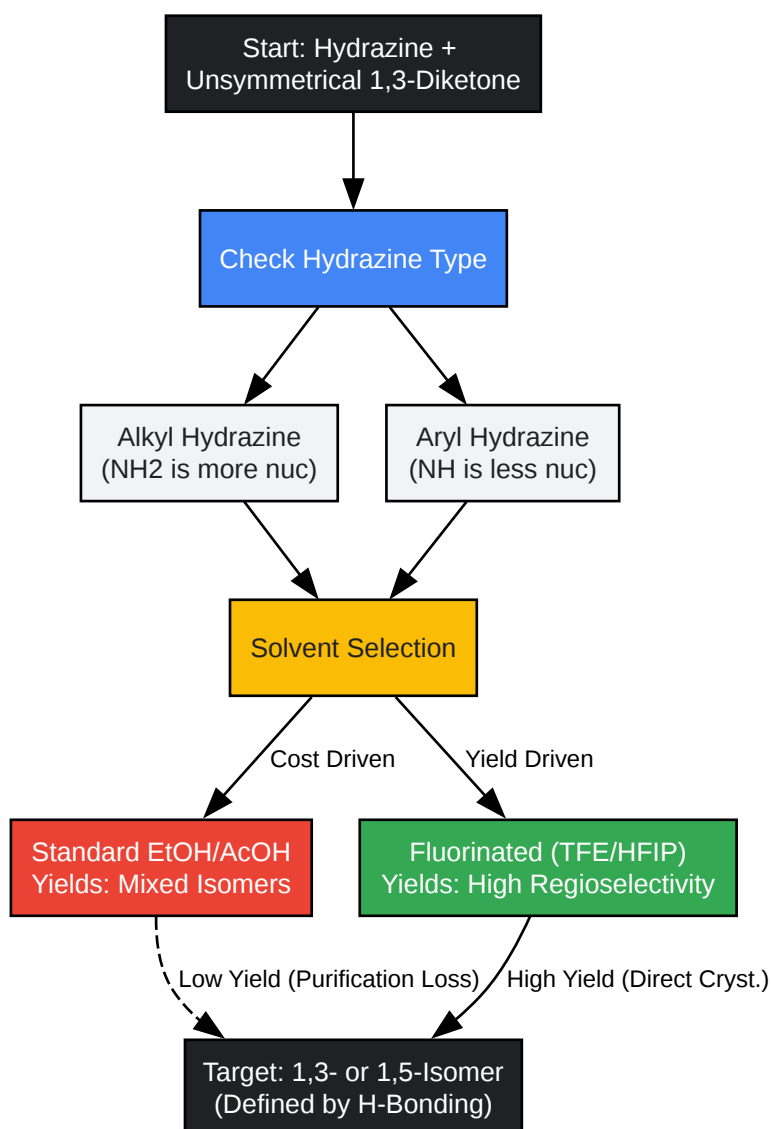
Start: Hydrazine +
Unsymmetrical 1,3-Diketone

Check Hydrazine Type

Alkyl Hydrazine
(NH2 is more nuc)

Aryl Hydrazine
(NH is less nuc)

Solvent Selection

Cost Driven

Yield Driven

Standard EtOH/AcOH
Yields: Mixed Isomers

Fluorinated (TFE/HFIP)
Yields: High Regioselectivity

Low Yield (Purification Loss)

High Yield (Direct Cryst.)

Target: 1,3- or 1,5-Isomer
(Defined by H-Bonding)